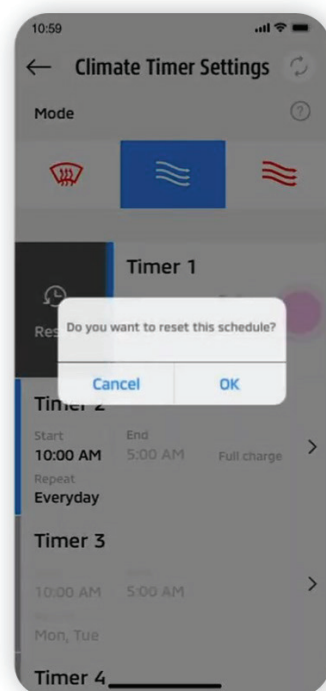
10:59

Climate Timer Settings

Mode

Timer 1

Res

Do you want to reset this schedule?

Cancel

OK

Timer 2

Start
10:00 AM

End
5:00 AM

Full charge

Repeat
Everyday

Timer 3

10:00 AM

5:00 AM

Mon, Tue

Timer 4